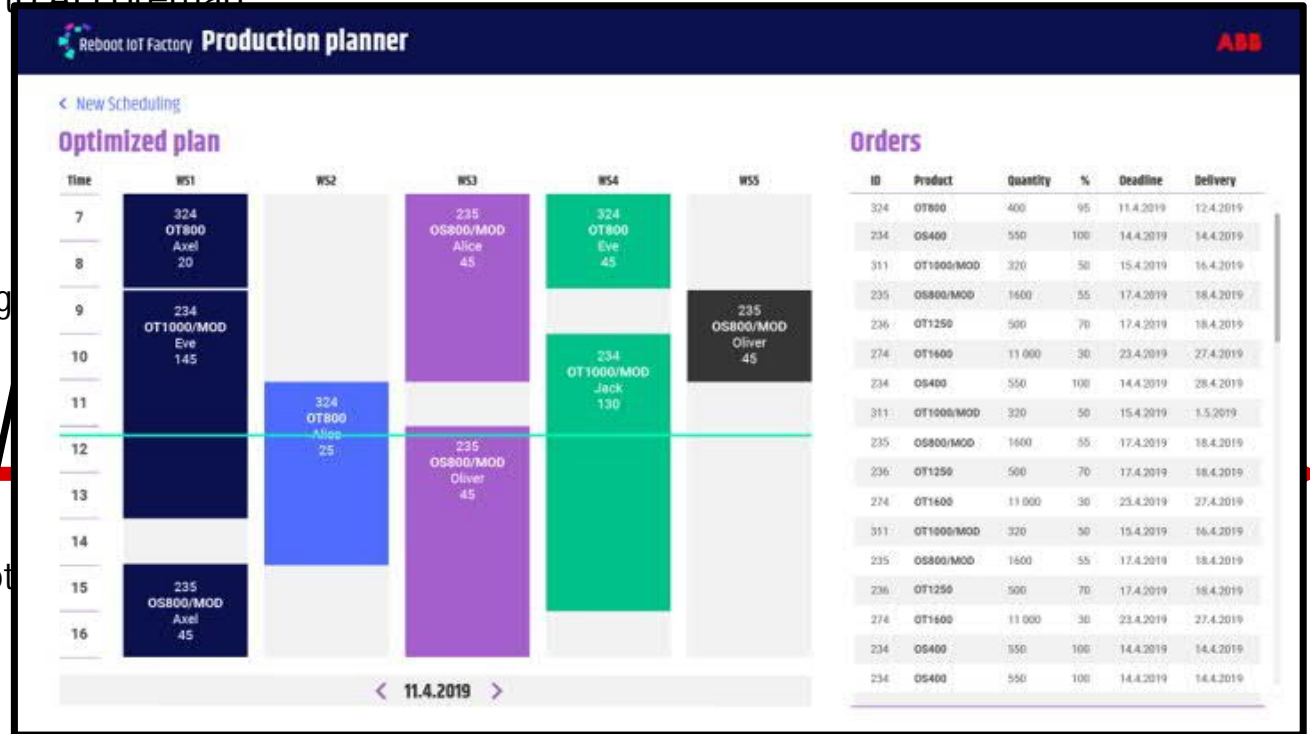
Reboot IoT Factory Production planner

ABB

< New Scheduling

Optimized plan

| Time | WS1 | WS2 | WS3 | WS4 | WS5 |
|---|---|---|---|---|---|
| 7 | 324 OT800 Axel 20 | | 235 OS800/MOD Alice 45 | 324 OT800 Eve 45 | |
| 8 | | | | | |
| 9 | 234 OT1000/MOD Eve 145 | | | | 235 OS800/MOD Oliver 45 |
| 10 | | | | 234 OT1000/MOD Jack 130 | |
| 11 | | 324 OT800 Alice 25 | | | |
| 12 | | | 235 OS800/MOD Oliver 45 | | |
| 13 | | | | | |
| 14 | | | | | |
| 15 | 235 OS800/MOD Axel 45 | | | | |
| 16 | | | | | |

< 11.4.2019 >

Orders

| ID | Product | Quantity | % | Deadline | Delivery |
|---|---|---|---|---|---|
| 324 | OT800 | 400 | 95 | 11.4.2019 | 12.4.2019 |
| 234 | OS400 | 550 | 100 | 14.4.2019 | 14.4.2019 |
| 311 | OT1000/MOD | 320 | 50 | 15.4.2019 | 16.4.2019 |
| 235 | OS800/MOD | 1600 | 55 | 17.4.2019 | 18.4.2019 |
| 236 | OT1250 | 500 | 70 | 17.4.2019 | 18.4.2019 |
| 274 | OT1600 | 11 000 | 30 | 23.4.2019 | 27.4.2019 |
| 234 | OS400 | 550 | 100 | 14.4.2019 | 28.4.2019 |
| 311 | OT1000/MOD | 320 | 50 | 15.4.2019 | 1.5.2019 |
| 235 | OS800/MOD | 1600 | 55 | 17.4.2019 | 18.4.2019 |
| 236 | OT1250 | 500 | 70 | 17.4.2019 | 18.4.2019 |
| 274 | OT1600 | 11 000 | 30 | 23.4.2019 | 27.4.2019 |
| 311 | OT1000/MOD | 320 | 50 | 15.4.2019 | 16.4.2019 |
| 235 | OS800/MOD | 1600 | 55 | 17.4.2019 | 18.4.2019 |
| 236 | OT1250 | 500 | 70 | 17.4.2019 | 18.4.2019 |
| 274 | OT1600 | 11 000 | 30 | 23.4.2019 | 27.4.2019 |
| 234 | OS400 | 550 | 100 | 14.4.2019 | 14.4.2019 |
| 234 | OS400 | 550 | 100 | 14.4.2019 | 14.4.2019 |